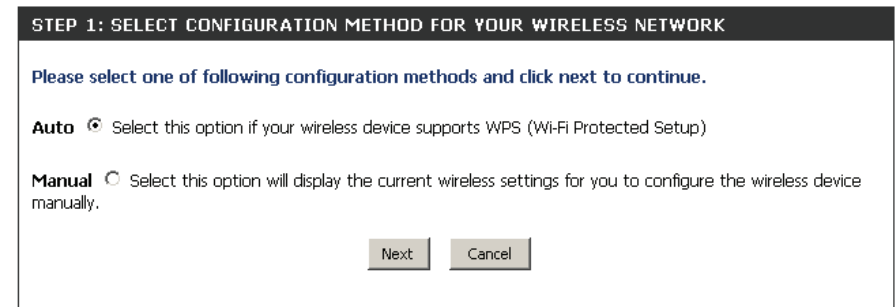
STEP 1: SELECT CONFIGURATION METHOD FOR YOUR WIRELESS NETWORK

Please select one of following configuration methods and click next to continue.

Auto Select this option if your wireless device supports WPS (Wi-Fi Protected Setup)

Manual Select this option will display the current wireless settings for you to configure the wireless device manually.

Next Cancel